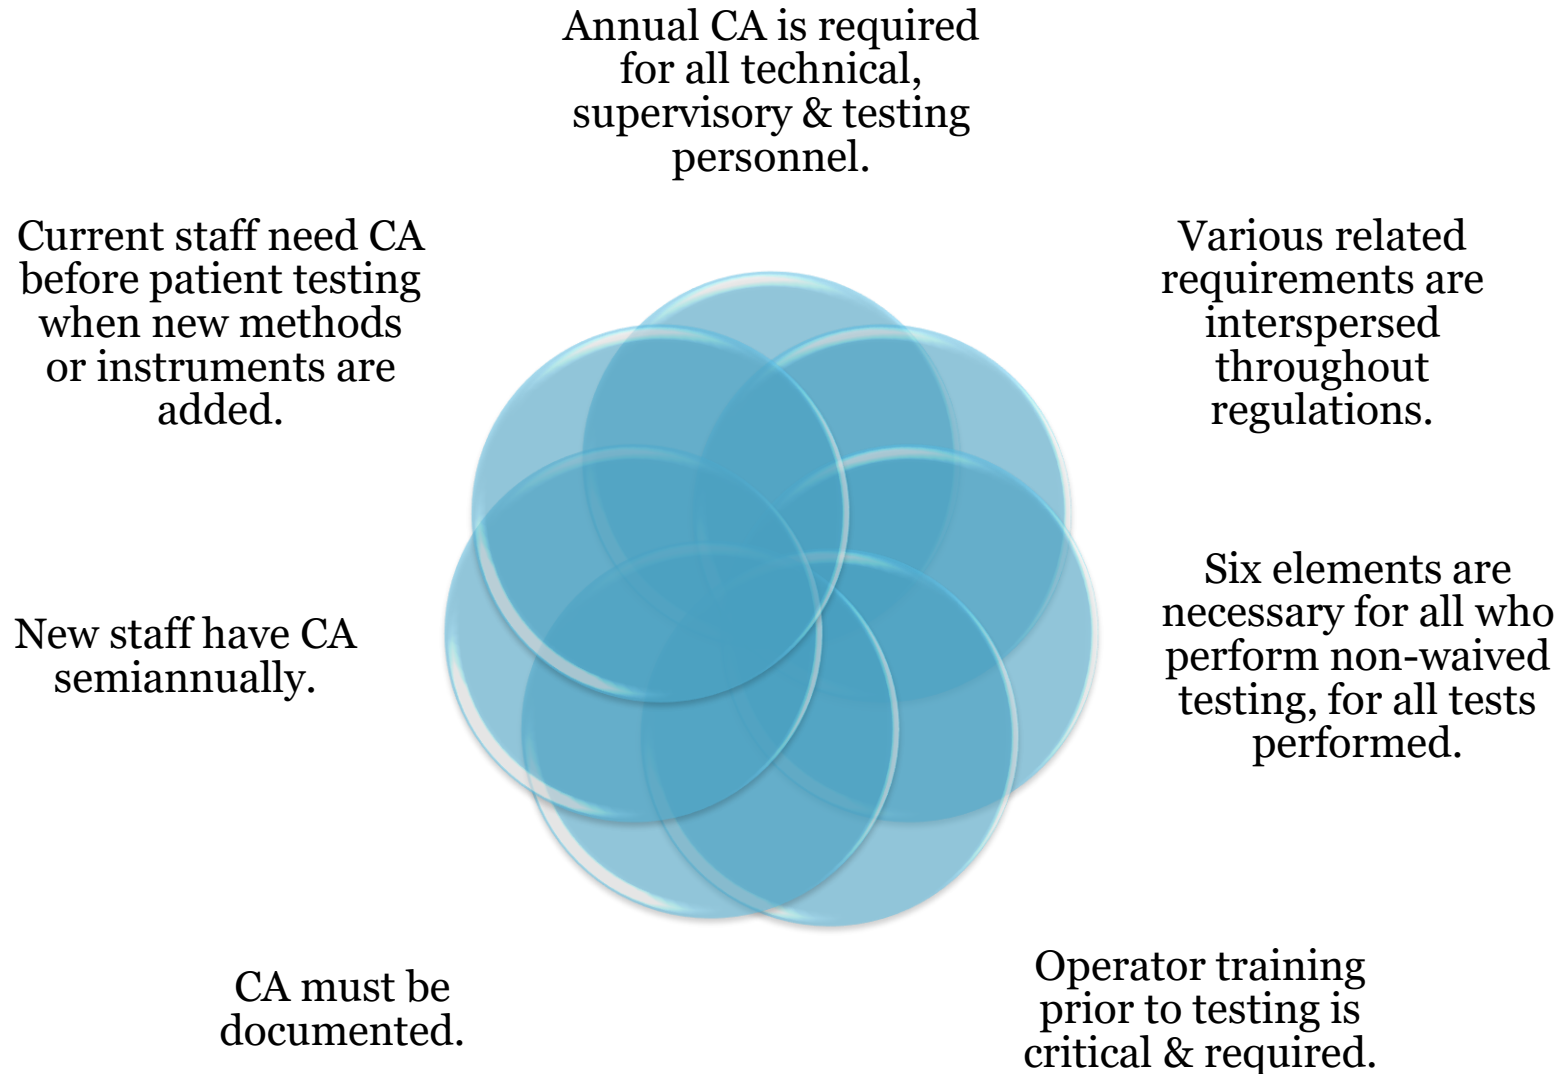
Annual CA is required for all technical, supervisory & testing personnel.

Current staff need CA before patient testing when new methods or instruments are added.

Various related requirements are interspersed throughout regulations.

New staff have CA semiannually.

Six elements are necessary for all who perform non-waived testing, for all tests performed.

CA must be documented.

Operator training prior to testing is critical & required.